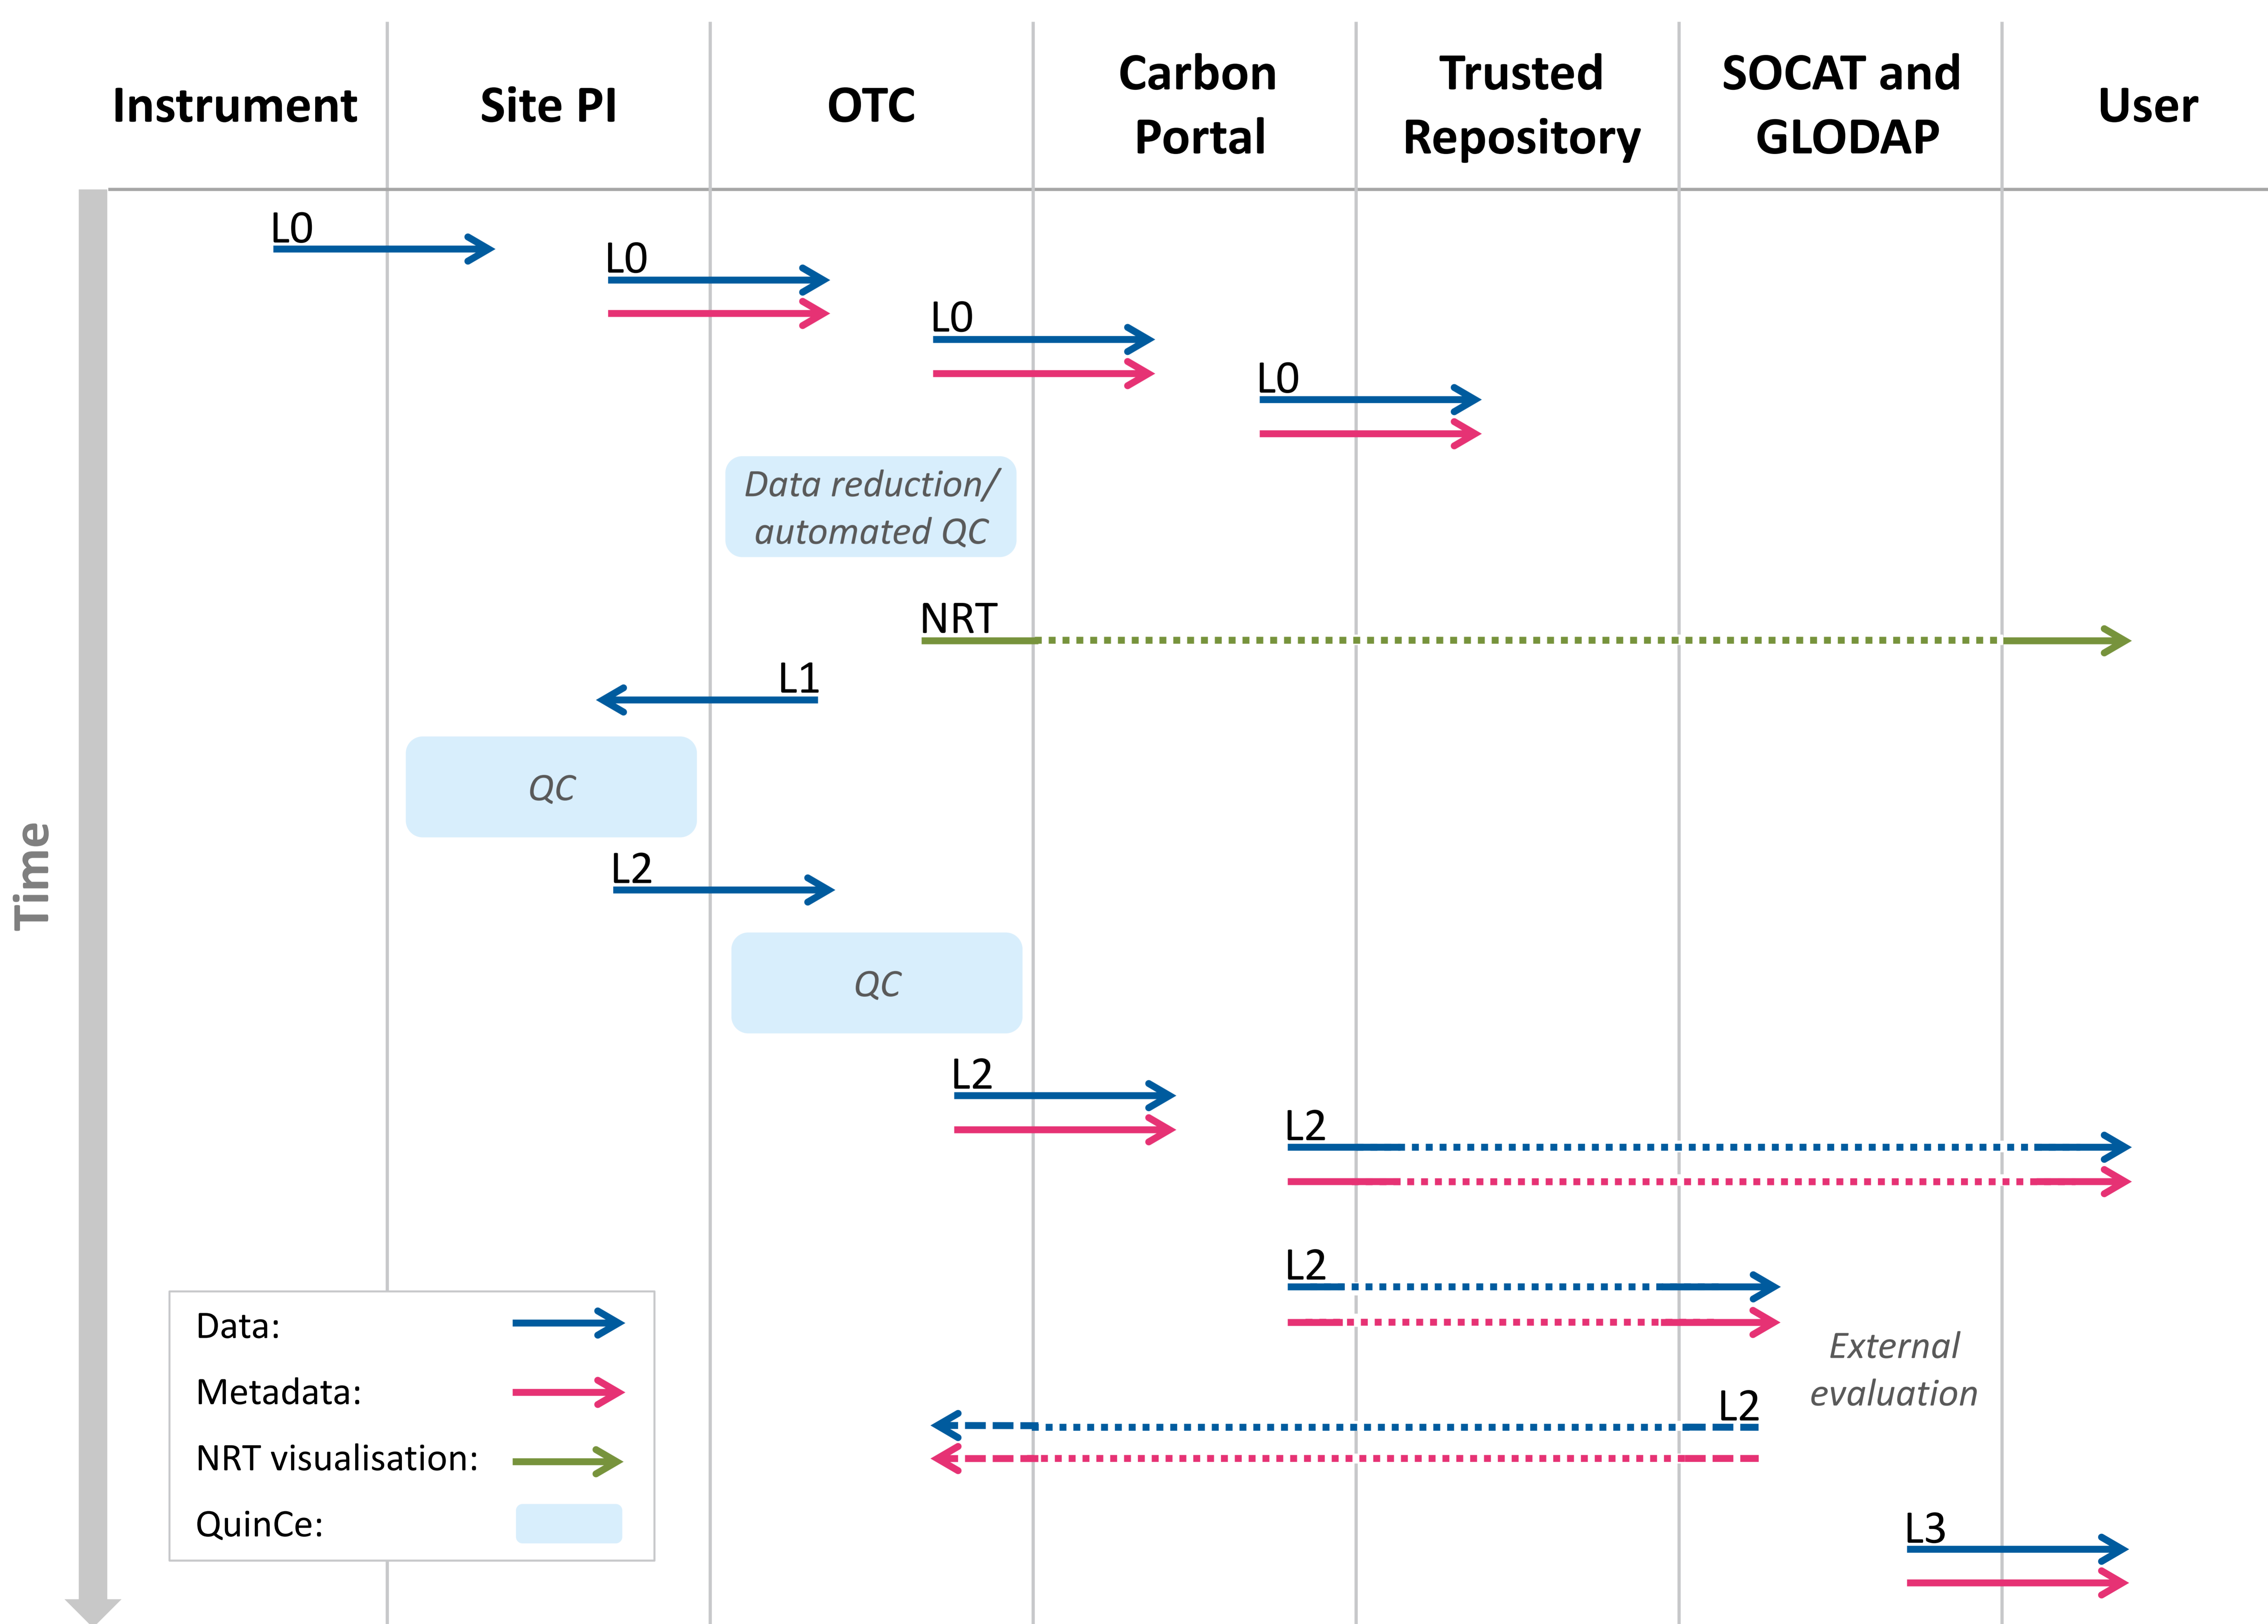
Instrument

Site PI

OTC

Carbon Portal

Trusted Repository

SOCAT and GLODAP

User

Time

L0

L0

L0

L0

Data reduction/ automated QC

NRT

L1

QC

L2

QC

L2

L2

L2

External evaluation

L2

L3

Data:

Metadata:

NRT visualisation:

QuinCe: